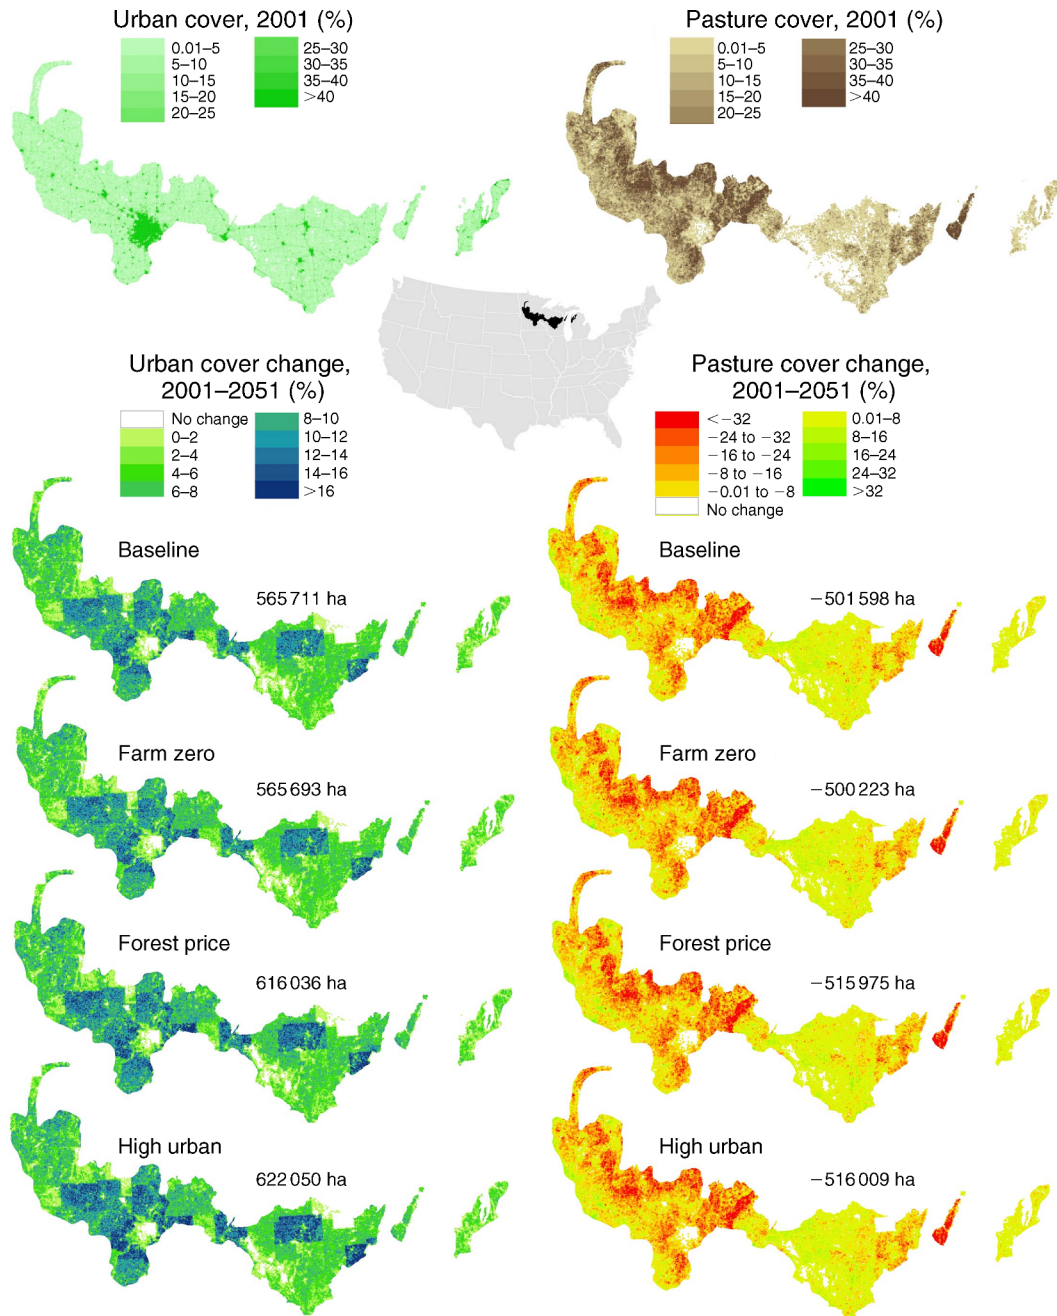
Urban cover, 2001 (%)

0.01–5
5–10
10–15
15–20
20–25
25–30
30–35
35–40
>40

Pasture cover, 2001 (%)

0.01–5
5–10
10–15
15–20
20–25
25–30
30–35
35–40
>40

Urban cover change, 2001–2051 (%)

No change
0–2
2–4
4–6
6–8
8–10
10–12
12–14
14–16
>16

Pasture cover change, 2001–2051 (%)

<−32
−24 to −32
−16 to −24
−8 to −16
−0.01 to −8
No change
0.01–8
8–16
16–24
24–32
>32

Baseline
565 711 ha

Baseline
−501 598 ha

Farm zero
565 693 ha

Farm zero
−500 223 ha

Forest price
616 036 ha

Forest price
−515 975 ha

High urban
622 050 ha

High urban
−516 009 ha